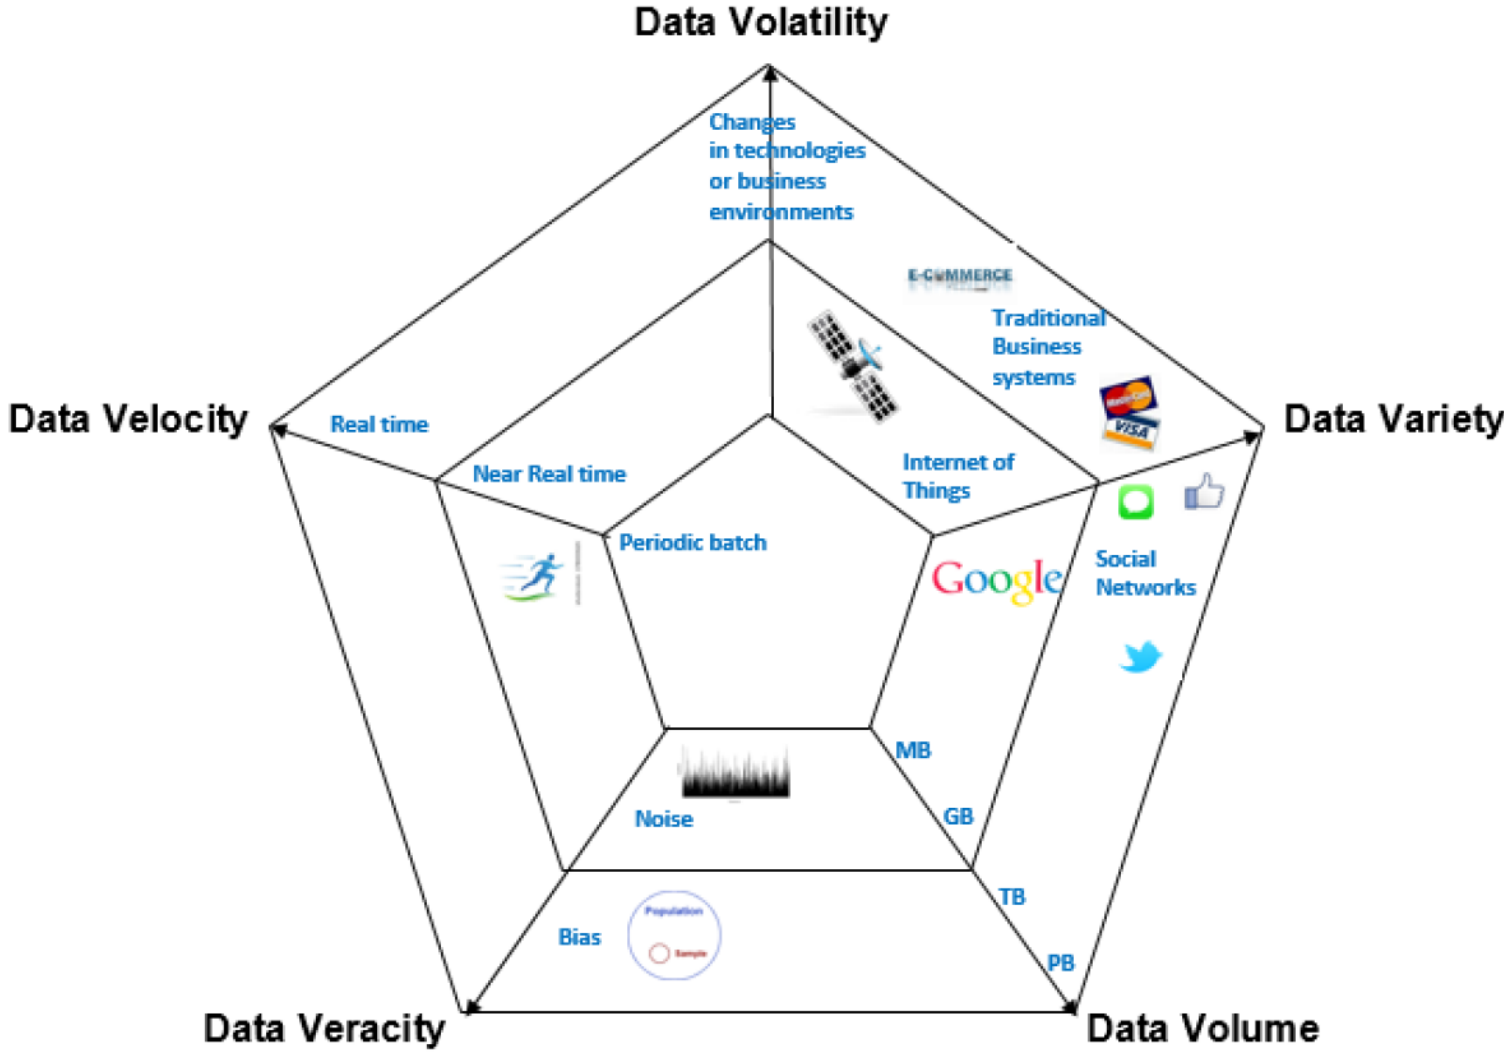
Data Volatility

Changes in technologies or business environments

E-COMMERCE

Traditional Business systems

Data Velocity

Real time

Near Real time

Periodic batch

Data Variety

Internet of Things

Google

Social Networks

MB

GB

TB

PB

Noise

Bias

Population

Sample

Data Veracity

Data Volume